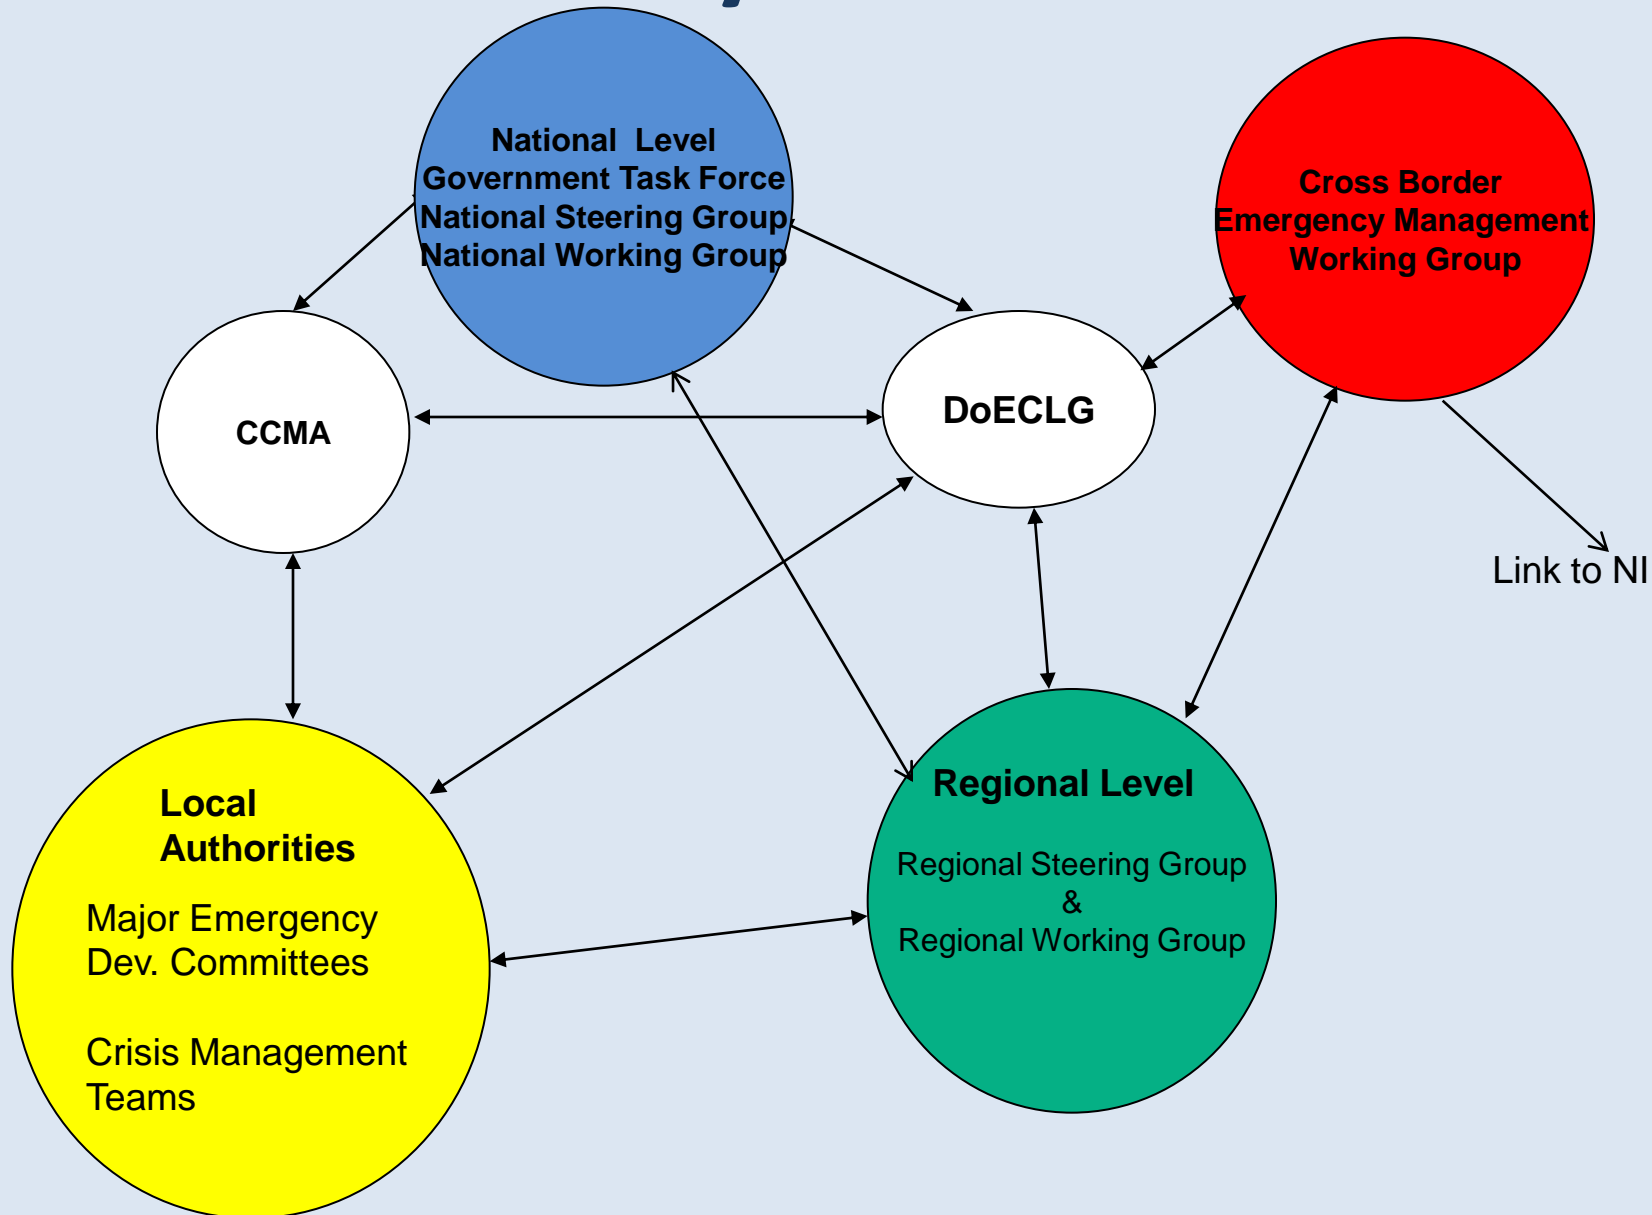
National Level
Government Task Force
National Steering Group
National Working Group

Cross Border
Emergency Management
Working Group

CCMA

DoECLG

Link to NI

Local Authorities

Major Emergency Dev. Committees

Crisis Management Teams

Regional Level

Regional Steering Group
&
Regional Working Group